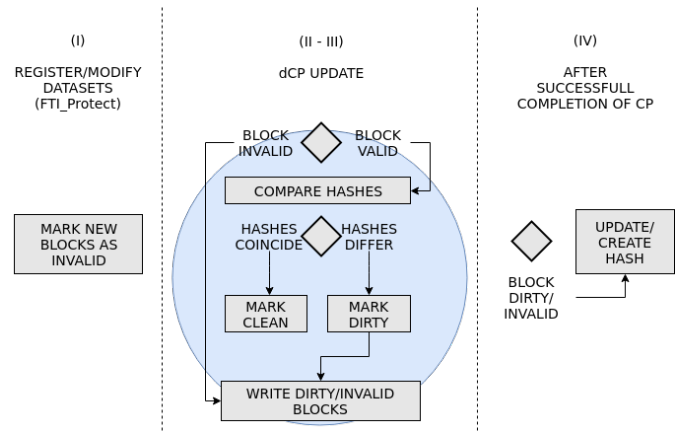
(I)

REGISTER/MODIFY DATASETS (FTI_Protect)

MARK NEW BLOCKS AS INVALID

(II - III)

dCP UPDATE

BLOCK INVALID

BLOCK VALID

COMPARE HASHES

HASHES COINCIDE

HASHES DIFFER

MARK CLEAN

MARK DIRTY

WRITE DIRTY/INVALID BLOCKS

(IV)

AFTER SUCCESSFULL COMPLETION OF CP

BLOCK DIRTY/ INVALID

UPDATE/ CREATE HASH